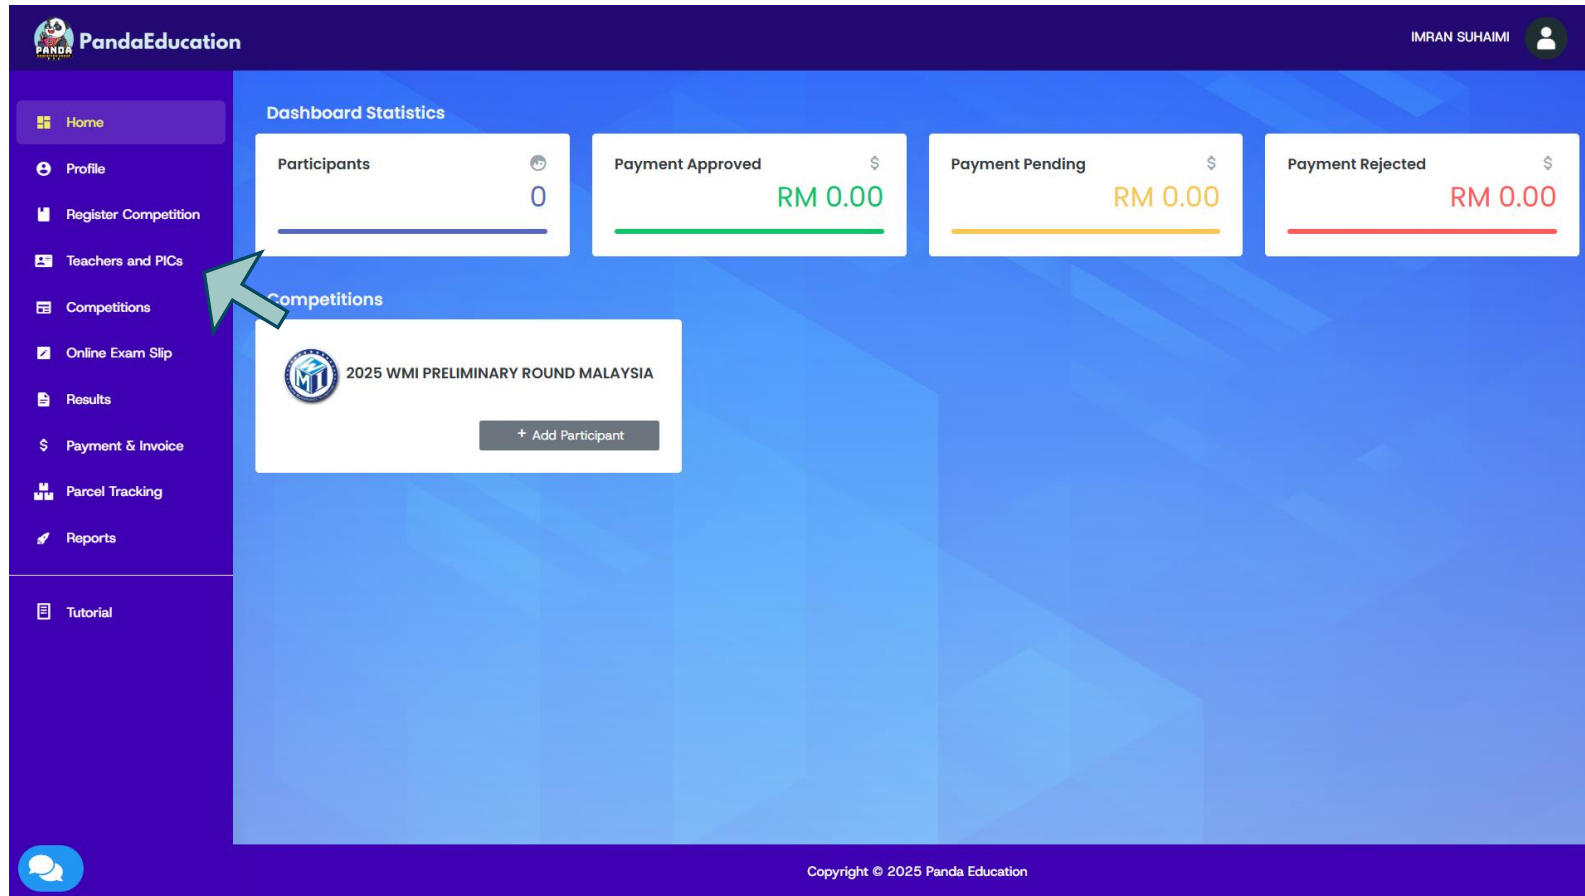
PANDA PandaEducation

IMRAN SUHAIMI

Home

Profile

Register Competition

Teachers and PICs

Competitions

Online Exam Slip

Results

$ Payment & Invoice

Parcel Tracking

Reports

Tutorial

Dashboard Statistics

Participants
0

Payment Approved $
RM 0.00

Payment Pending $
RM 0.00

Payment Rejected $
RM 0.00

Competitions

2025 WMI PRELIMINARY ROUND MALAYSIA

+ Add Participant

Copyright © 2025 Panda Education